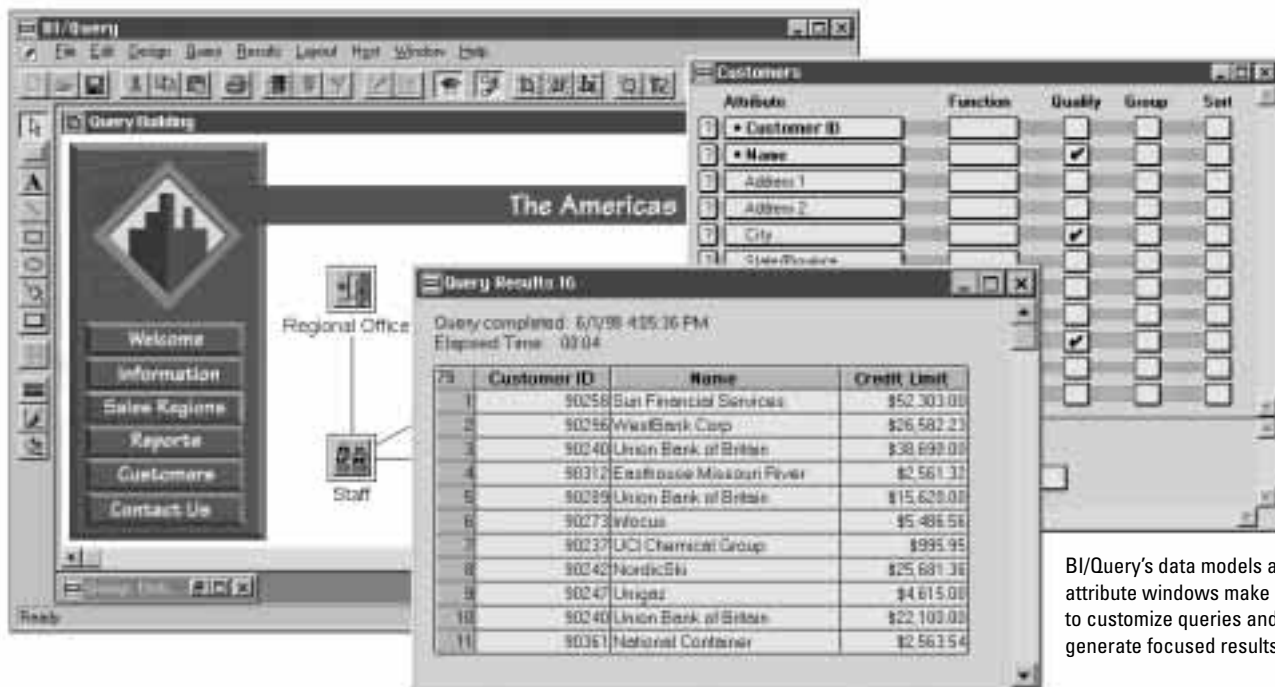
BI/Query

File Edit Design Query Results Layout Host Window Help

Query Building

The Americas

Welcome
Information
Sales Regions
Reports
Customers
Contact Us

Regional Office

Staff

Ready

Customers

| Attribute | Function | Qualify | Group | Sort |
|---|---|---|---|---|
| • Customer ID | | | | |
| • Name | | ✔ | | |
| Address 1 | | | | |
| Address 2 | | | | |
| City | | ✔ | | |
| State/Province | | | | |

Query Results 16

Query completed: 6/1/98 4:05:36 PM
Elapsed Time: 00:04

| 79 | Customer ID | Name | Credit Limit |
|---|---|---|---|
| 1 | 90258 | Sun Financial Services | $52,303.00 |
| 2 | 90256 | WestBank Corp | $26,582.23 |
| 3 | 90240 | Union Bank of Britain | $38,698.00 |
| 4 | 90312 | Easthouse Missouri River | $2,561.32 |
| 5 | 90289 | Union Bank of Britain | $15,620.00 |
| 6 | 90273 | Infocus | $5,486.56 |
| 7 | 90237 | UCI Chemical Group | $995.95 |
| 8 | 90242 | NordicSki | $25,681.36 |
| 9 | 90247 | Unigas | $4,615.00 |
| 10 | 90240 | Union Bank of Britain | $22,100.00 |
| 11 | 90361 | National Container | $2,563.54 |

BI/Query's data models a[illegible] attribute windows make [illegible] to customize queries and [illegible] generate focused results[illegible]